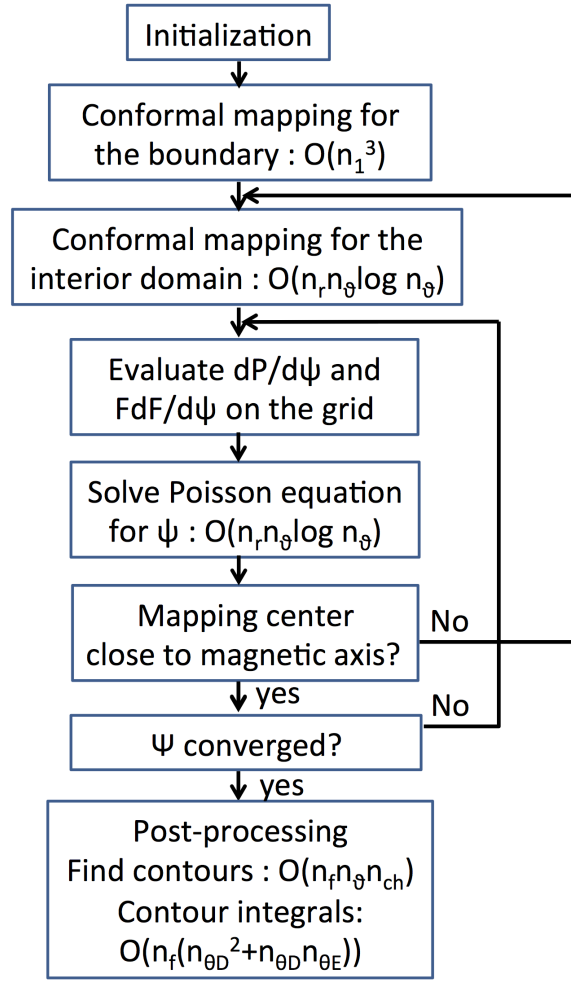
Initialization

Conformal mapping for the boundary : $O(n_1^3)$

Conformal mapping for the interior domain : $O(n_r n_\vartheta \log n_\vartheta)$

Evaluate $dP/d\psi$ and $FdF/d\psi$ on the grid

Solve Poisson equation for $\psi$ : $O(n_r n_\vartheta \log n_\vartheta)$

Mapping center close to magnetic axis?

No

yes

No

$\Psi$ converged?

yes

Post-processing
Find contours : $O(n_f n_\vartheta n_{ch})$
Contour integrals:
$O(n_f(n_{\theta D}^2+n_{\theta D}n_{\theta E}))$